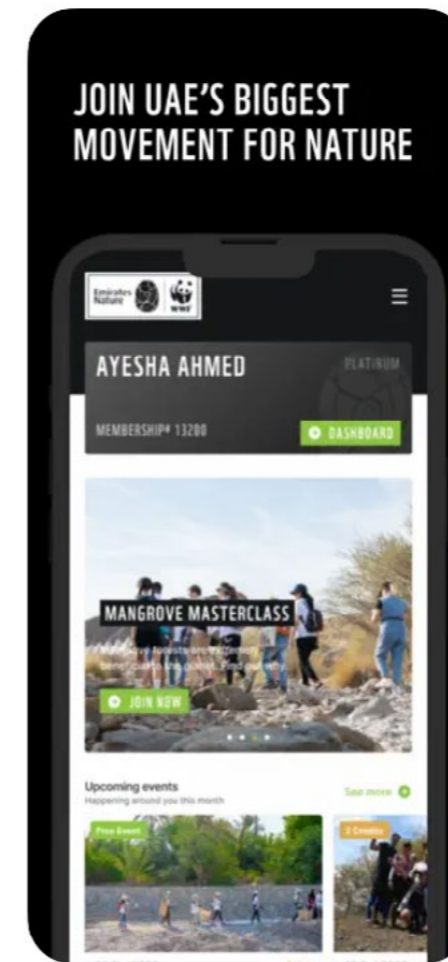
JOIN UAE'S BIGGEST MOVEMENT FOR NATURE

Emirates Nature

WWF

AYESHA AHMED

PLATINUM

MEMBERSHIP# 13200

DASHBOARD

MANGROVE MASTERCLASS

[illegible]

JOIN NOW

Upcoming events

Happening around you this month

See more

Free Event

2 Credits